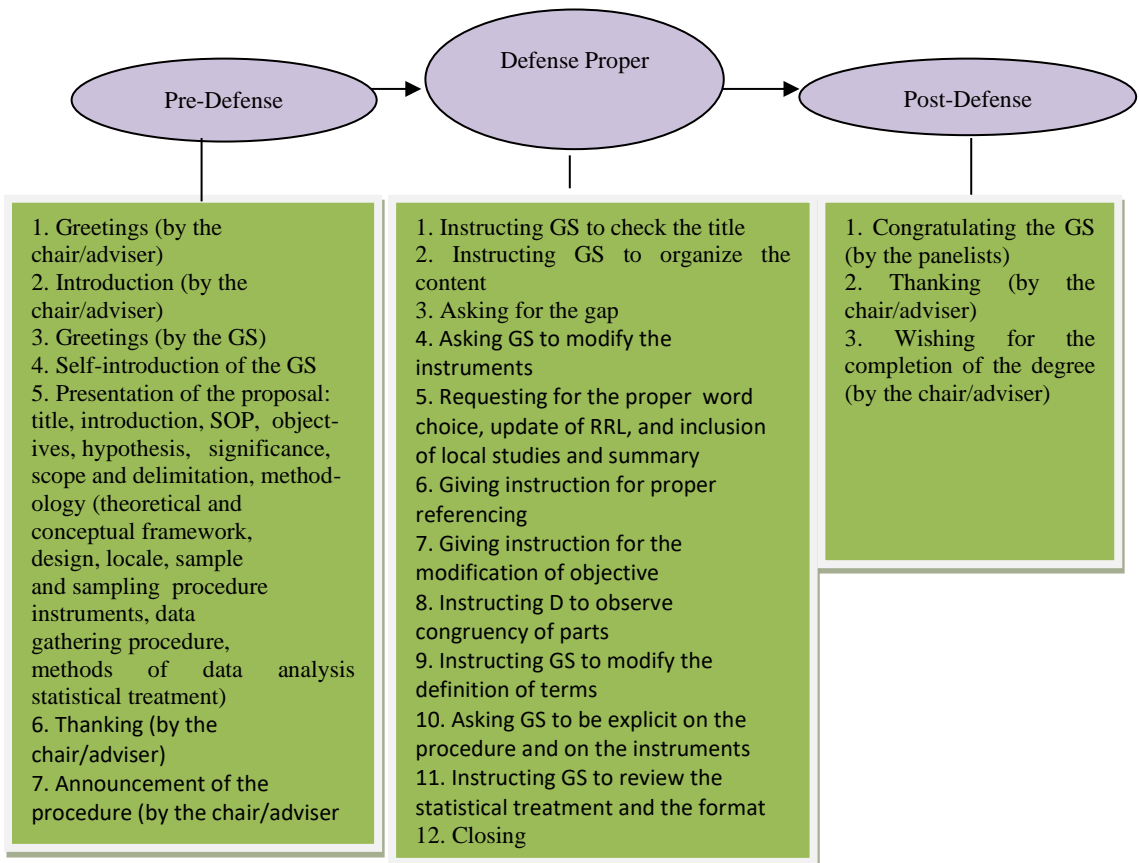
Pre-Defense

Defense Proper

Post-Defense

1. Greetings (by the chair/adviser)
2. Introduction (by the chair/adviser)
3. Greetings (by the GS)
4. Self-introduction of the GS
5. Presentation of the proposal: title, introduction, SOP, objectives, hypothesis, significance, scope and delimitation, methodology (theoretical and conceptual framework, design, locale, sample and sampling procedure instruments, data gathering procedure, methods of data analysis statistical treatment)
6. Thanking (by the chair/adviser)
7. Announcement of the procedure (by the chair/adviser

1. Instructing GS to check the title
2. Instructing GS to organize the content
3. Asking for the gap
4. Asking GS to modify the instruments
5. Requesting for the proper word choice, update of RRL, and inclusion of local studies and summary
6. Giving instruction for proper referencing
7. Giving instruction for the modification of objective
8. Instructing D to observe congruency of parts
9. Instructing GS to modify the definition of terms
10. Asking GS to be explicit on the procedure and on the instruments
11. Instructing GS to review the statistical treatment and the format
12. Closing

1. Congratulating the GS (by the panelists)
2. Thanking (by the chair/adviser)
3. Wishing for the completion of the degree (by the chair/adviser)